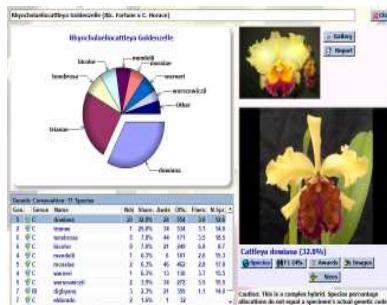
Rhyncholaeliocattleya Goldeselle (Bc. Fortune x C. Horace)

Rhyncholaeliocattleya Goldeselle

bicolor
mendelii
mossiae
tenebrosa
warneri
warscewiczii
Other
trianae
dowiana

Gallery
Report

Genetic Composition: 11 Species

| | Genus | Name | Pct | Share | Gen | Ofs | Flwrs | N.Spc |
|---|---|---|---|---|---|---|---|---|
| 1 | C | dowiana | 33 | 32.8% | 24 | 358 | 3.4 | 13.8 |
| 2 | C | trianae | 7 | 25.0% | 34 | 558 | 3.1 | 14.8 |
| 3 | C | tenebrosa | 3 | 7.8% | 44 | 171 | 3.3 | 15.5 |
| 4 | C | bicolor | 8 | 7.8% | 31 | 448 | 6.8 | 17 |
| 5 | C | mendelii | 1 | 6.7% | 6 | 181 | 2.8 | 15.3 |
| 6 | C | mossiae | 3 | 6.2% | 45 | 452 | 2.8 | 17.8 |
| 7 | C | warneri | 1 | 6.7% | 13 | 138 | 3.7 | 15.5 |
| 8 | C | warscewiczii | 2 | 3.9% | 38 | 272 | 3.3 | 15.5 |
| 9 | C | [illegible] | 3 | 3.2% | 31 | 396 | 3.1 | 14.8 |
| 10 | C | eldorado | 2 | 1.6% | 1 | 32 | | |

Cattleya dowiana (32.8%)

Species
F1 Offs
Awards
Images
News

Caution: This is a complex hybrid. Species percentage allocations do not equal a specimen's actual genetic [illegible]